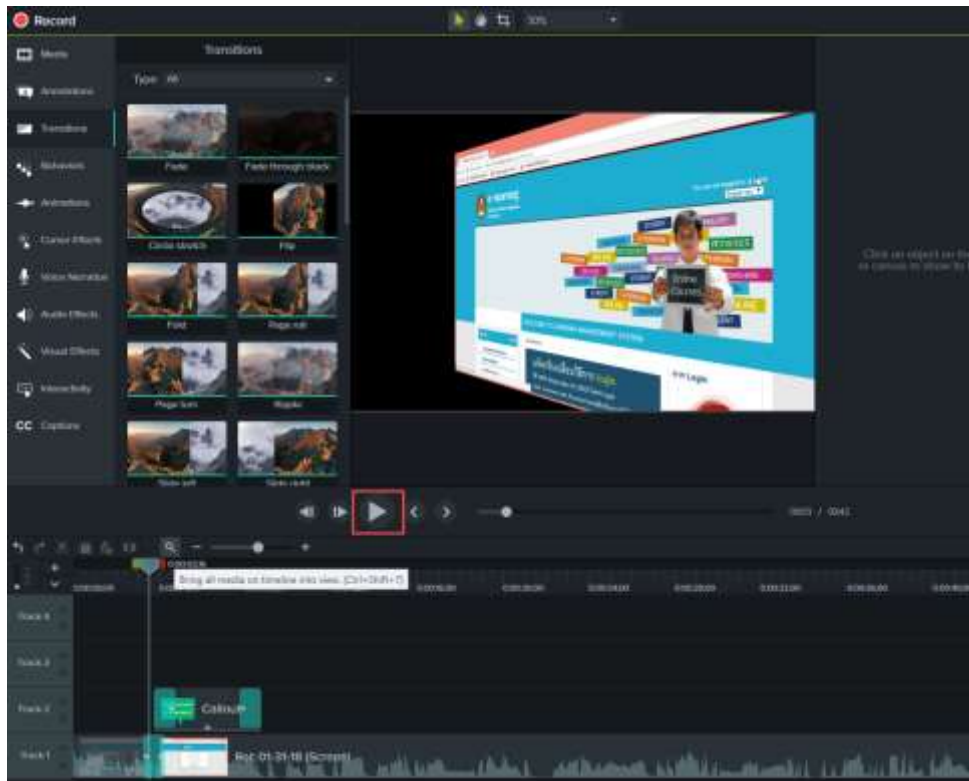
Record

50%

Media

Annotations

Transitions

Behaviors

Animations

Cursor Effects

Voice Narration

Audio Effects

Visual Effects

Interactivity

CC Captions

Transitions

Type: All

Fade

Fade through black

Circle stretch

Flip

Fold

Page roll

Page turn

Ripple

Slide left

Slide right

Online Courses

Click an object on the or canvas to show its

Bring all media on timeline into view. (Ctrl+Shift+F)

Track 4

Track 3

Track 2

Callout

Track 1

Rec 01-31-18 (Screen)